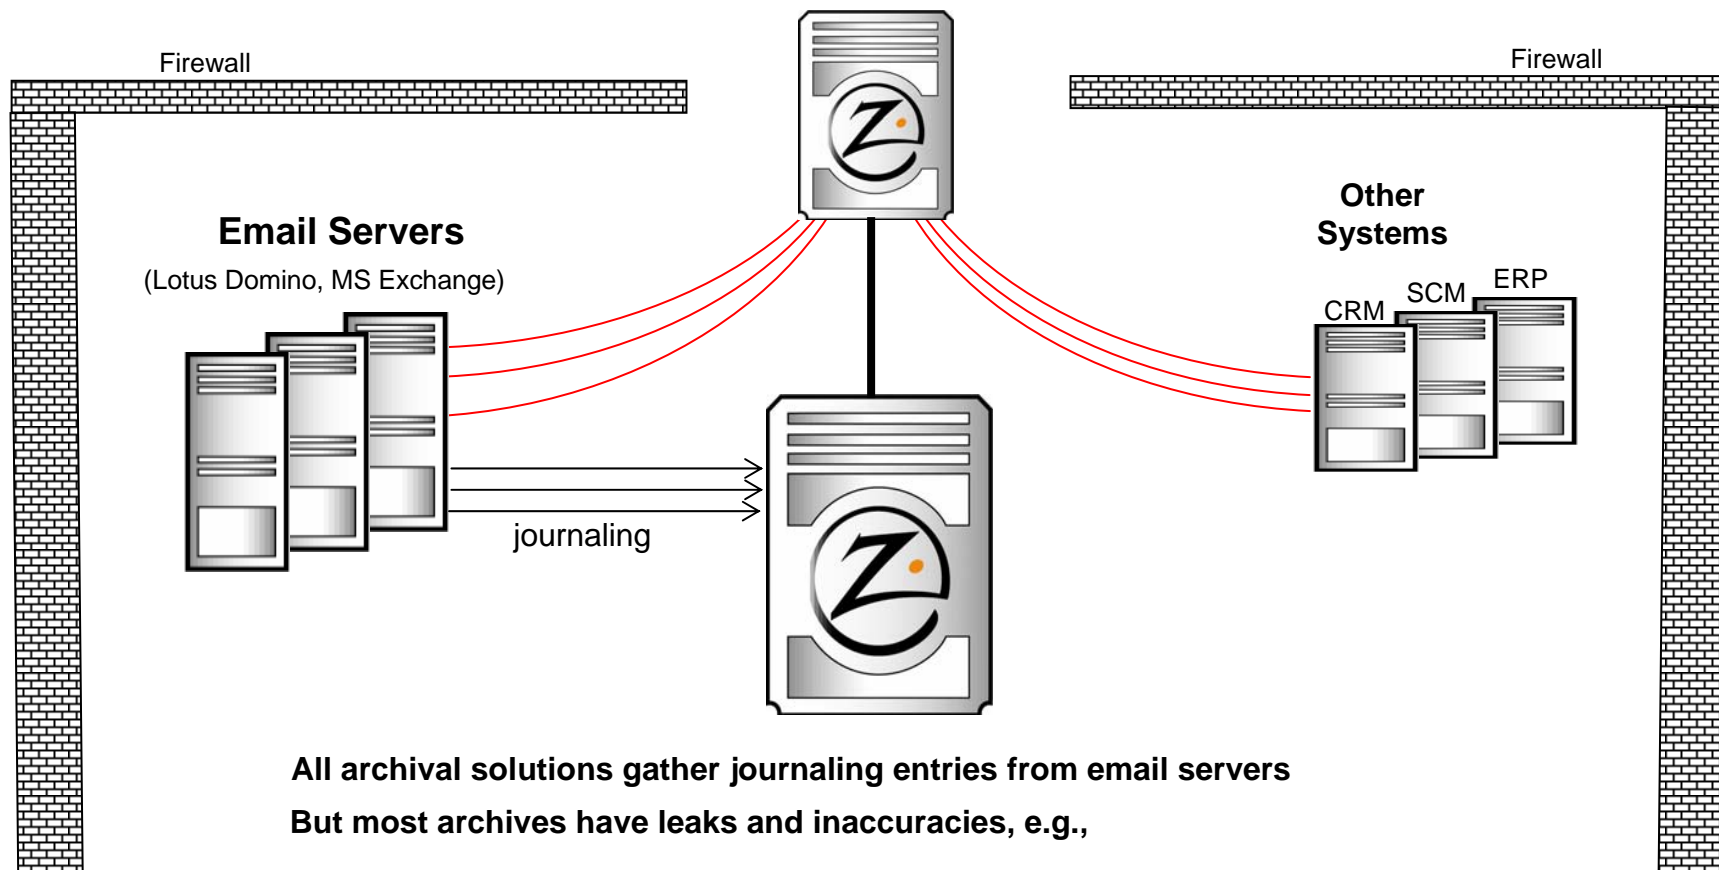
Firewall

Firewall

Email Servers

(Lotus Domino, MS Exchange)

Other Systems

CRM

SCM

ERP

journaling

All archival solutions gather journaling entries from email servers

But most archives have leaks and inaccuracies, e.g.,